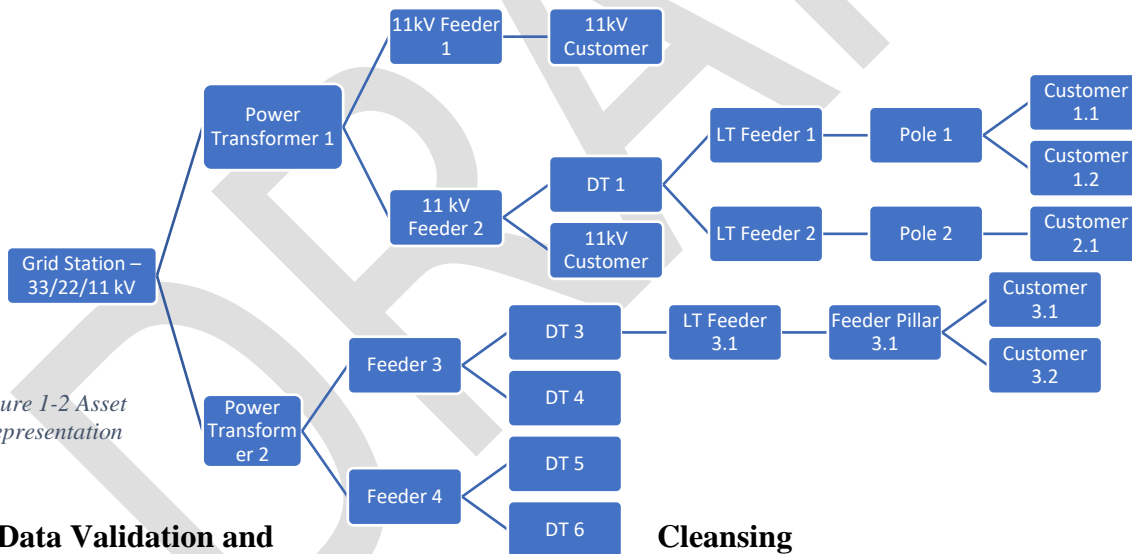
Grid Station – 33/22/11 kV

Power Transformer 1

11kV Feeder 1

11kV Customer

11 kV Feeder 2

DT 1

11kV Customer

LT Feeder 1

Pole 1

Customer 1.1

Customer 1.2

LT Feeder 2

Pole 2

Customer 2.1

Power Transformer 2

Feeder 3

DT 3

LT Feeder 3.1

Feeder Pillar 3.1

Customer 3.1

Customer 3.2

DT 4

Feeder 4

DT 5

DT 6

ure 1-2 Asset
presentation

Data Validation and Cleansing